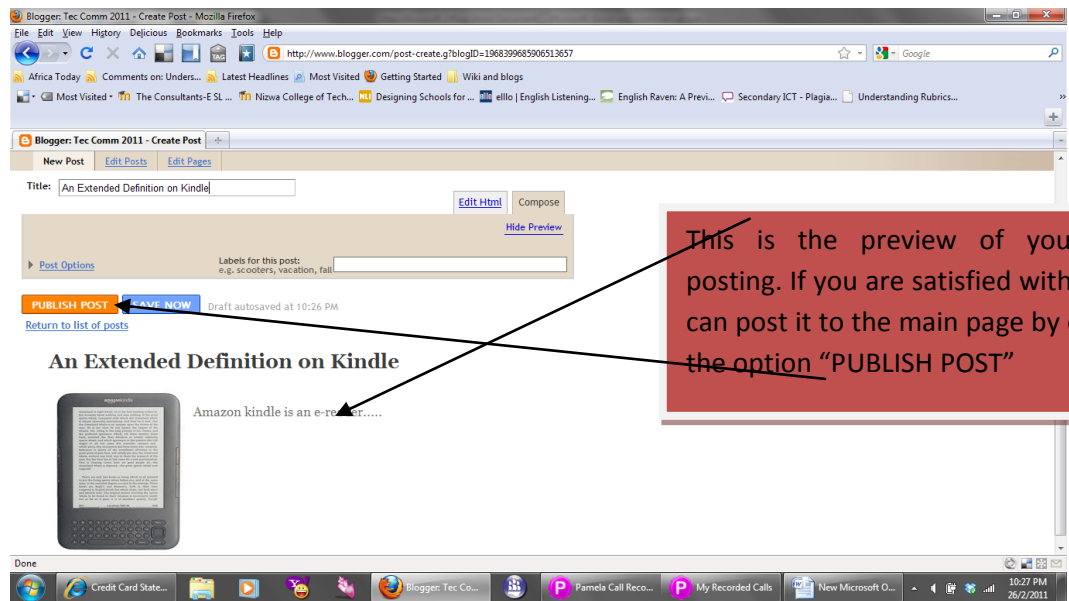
Blogger: Tec Comm 2011 - Create Post - Mozilla Firefox

File Edit View History Delicious Bookmarks Tools Help

http://www.blogger.com/post-create.g?blogID=1968399685906513657

Google

Africa Today Comments on: Unders... Latest Headlines Most Visited Getting Started Wiki and blogs

Most Visited The Consultants-E SL ... Nizwa College of Tech... Designing Schools for ... elllo | English Listening... English Raven: A Previ... Secondary ICT - Plagia... Understanding Rubrics...

Blogger: Tec Comm 2011 - Create Post

New Post Edit Posts Edit Pages

Title: An Extended Definition on Kindle

Edit Html Compose

Hide Preview

Post Options

Labels for this post:
e.g. scooters, vacation, fall

PUBLISH POST SAVE NOW Draft autosaved at 10:26 PM

Return to list of posts

An Extended Definition on Kindle

Amazon kindle is an e-reader.....

This is the preview of you posting. If you are satisfied with can post it to the main page by the option "PUBLISH POST"

Done

Credit Card State... Blogger: Tec Co... Pamela Call Reco... My Recorded Calls New Microsoft O... 10:27 PM 26/2/2011